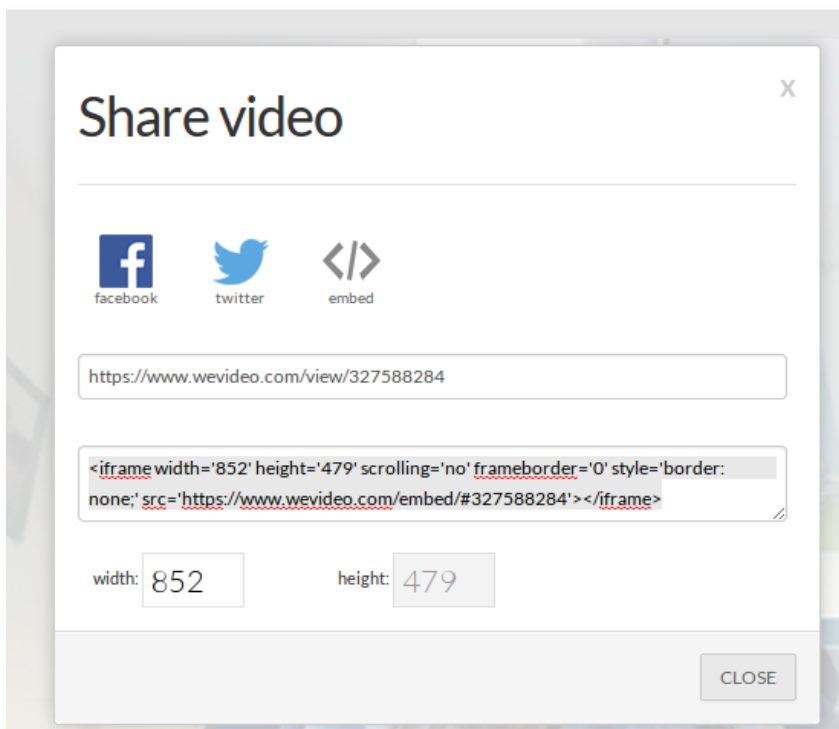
Share video

x

facebook twitter embed

https://www.wevideo.com/view/327588284

<iframe width='852' height='479' scrolling='no' frameborder='0' style='border: none;' src='https://www.wevideo.com/embed/#327588284'></iframe>

width: 852 height: 479

CLOSE